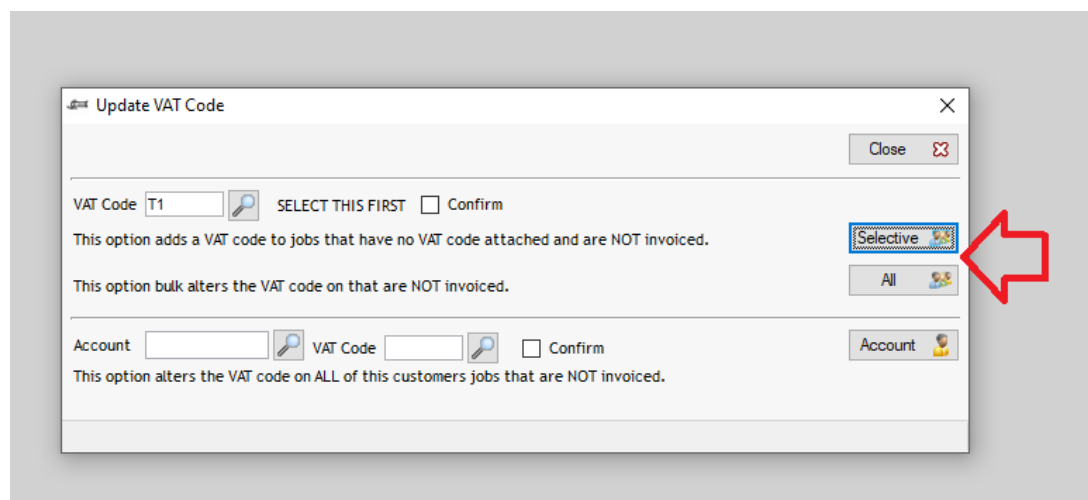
Update VAT Code

Close

VAT Code T1 SELECT THIS FIRST Confirm

This option adds a VAT code to jobs that have no VAT code attached and are NOT invoiced.

Selective

This option bulk alters the VAT code on that are NOT invoiced.

All

Account VAT Code Confirm

Account

This option alters the VAT code on ALL of this customers jobs that are NOT invoiced.